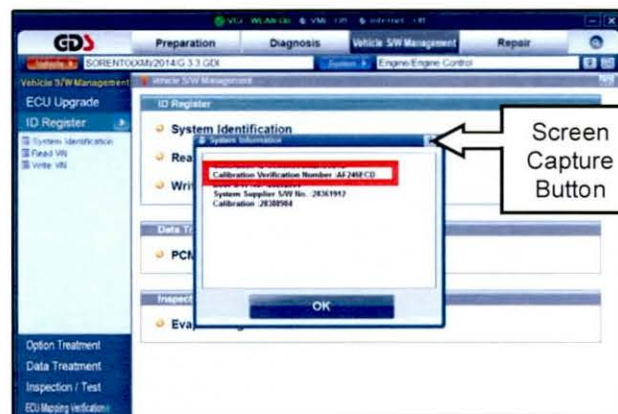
VCI WLAN-Lt VMI Internet

GDS

Preparation

Diagnosis

Vehicle S/W Management

Repair

Vehicle

SORENTO(XM)/2014/G 3.3 GDI

System

Engine/Engine Control

Vehicle S/W Management

Vehicle S/W Management

ECU Upgrade

ID Register

System Identification

Read VIN

Write VIN

ID Register

System Identification

Rea

Writ

System Information

Calibration Verification Number :AF249ECD

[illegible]

System Supplier S/W No. :28361912

Calibration :28388984

Data Tr

PCM

Inspect

Eva

OK

Option Treatment

Data Treatment

Inspection / Test

ECU Mapping Verification

Screen Capture Button